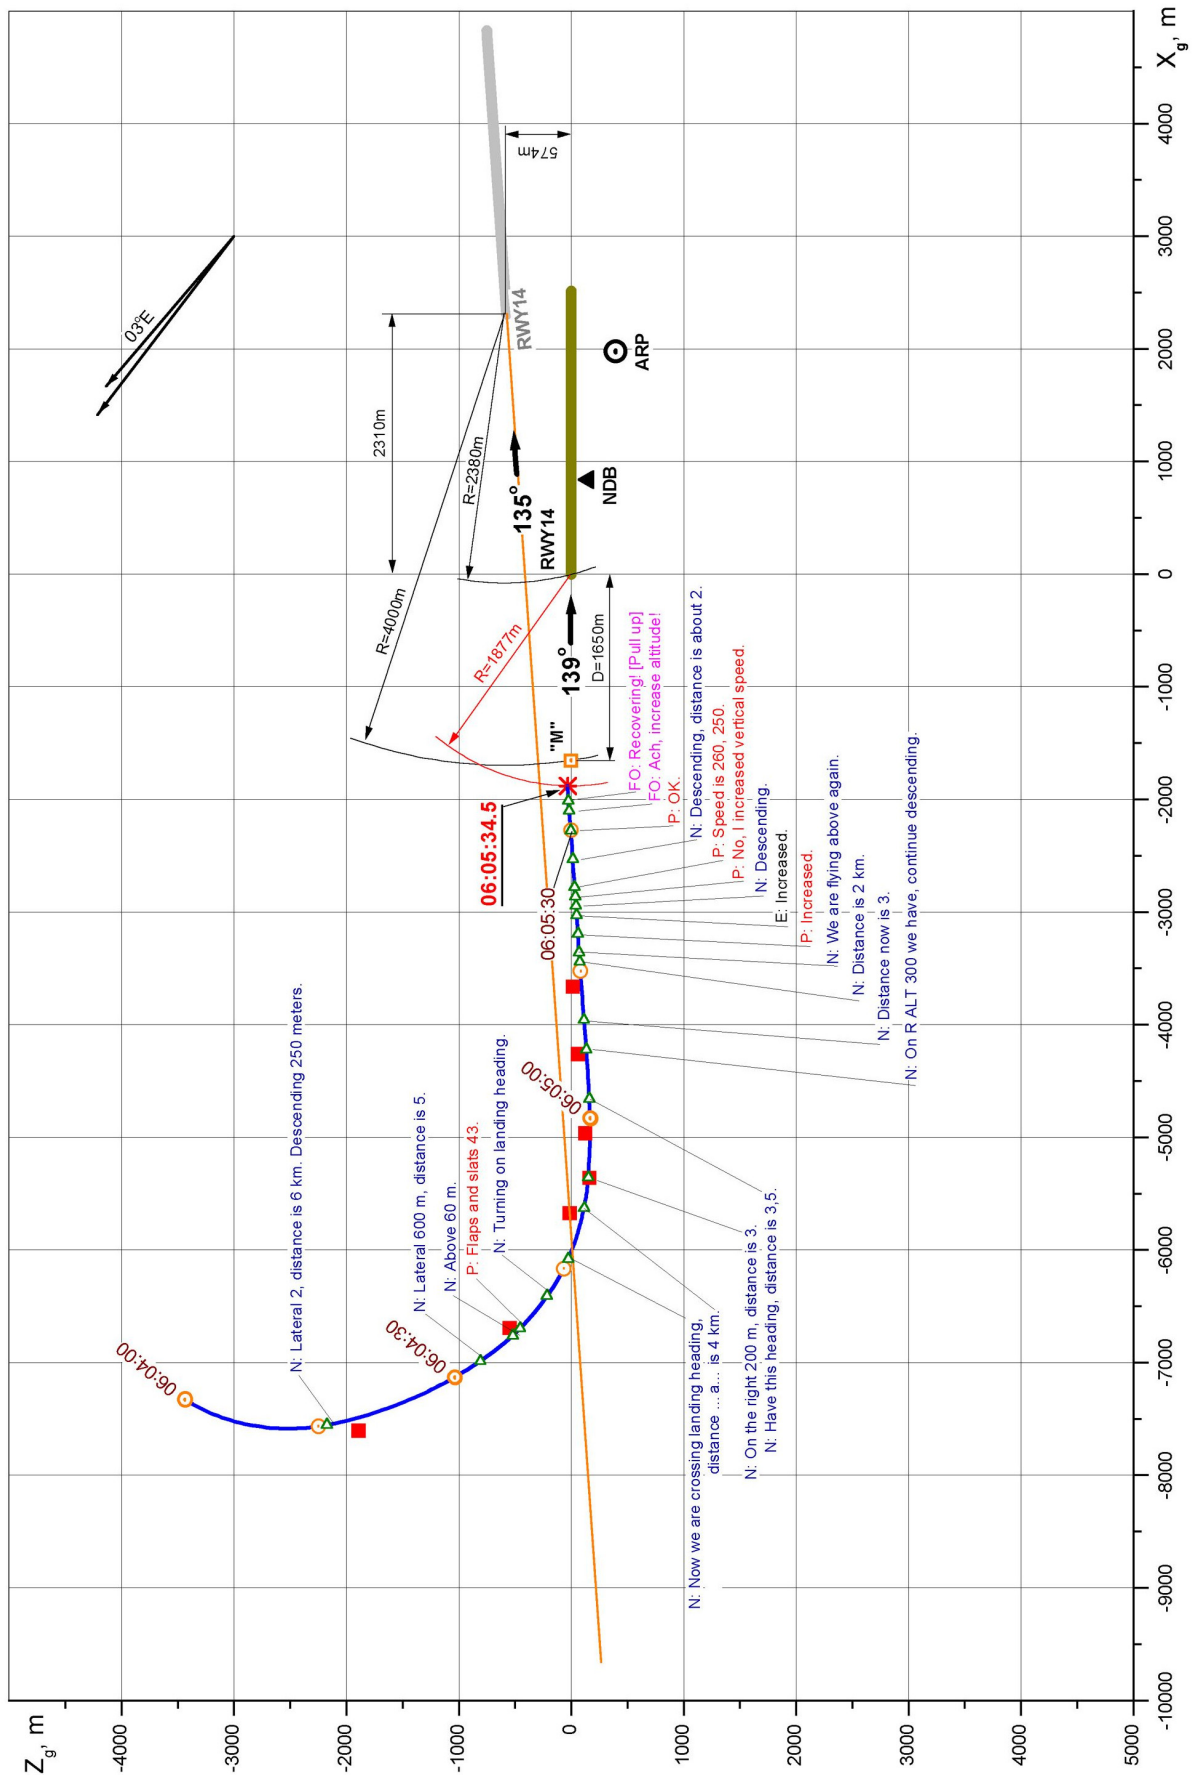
$X_g$, m

4000
3000
2000
1000
0
-1000
-2000
-3000
-4000
-5000
-6000
-7000
-8000
-9000
-10000

$Z_g$, m
-4000
-3000
-2000
-1000
0
1000
2000
3000
4000
5000

03°E

57m

RWY14

2310m

R=2380m

ARP

NDB

135°

RWY14

R=4000m

R=1877m

139°

D=1650m

"M"

06:05:34.5

06:05:30

06:05:00

06:04:30

06:04:00

FO: Recovering! [Pull up]
FO: Ach, increase altitude!
P: OK.
N: Descending, distance is about 2.
P: Speed is 260, 250.
P: No, I increased vertical speed.
N: Descending.
E: Increased.
P: Increased.
N: We are flying above again.
N: Distance is 2 km.
N: Distance now is 3.
N: On R ALT 300 we have, continue descending.

N: Lateral 2, distance is 6 km. Descending 250 meters.
N: Lateral 600 m, distance is 5.
N: Above 60 m.
P: Flaps and slats 43.
N: Turning on landing heading.

N: Now we are crossing landing heading, distance ... a... is 4 km.
N: On the right 200 m, distance is 3.
N: Have this heading, distance is 3,5.